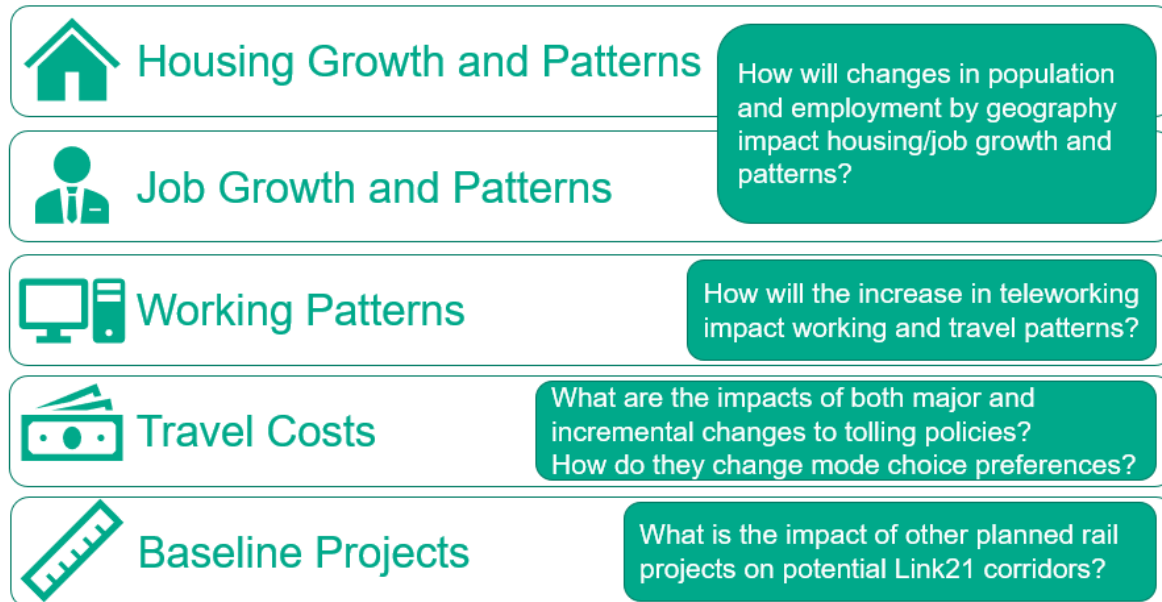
Housing Growth and Patterns

How will changes in population and employment by geography impact housing/job growth and patterns?

Job Growth and Patterns

Working Patterns

How will the increase in teleworking impact working and travel patterns?

Travel Costs

What are the impacts of both major and incremental changes to tolling policies? How do they change mode choice preferences?

Baseline Projects

What is the impact of other planned rail projects on potential Link21 corridors?